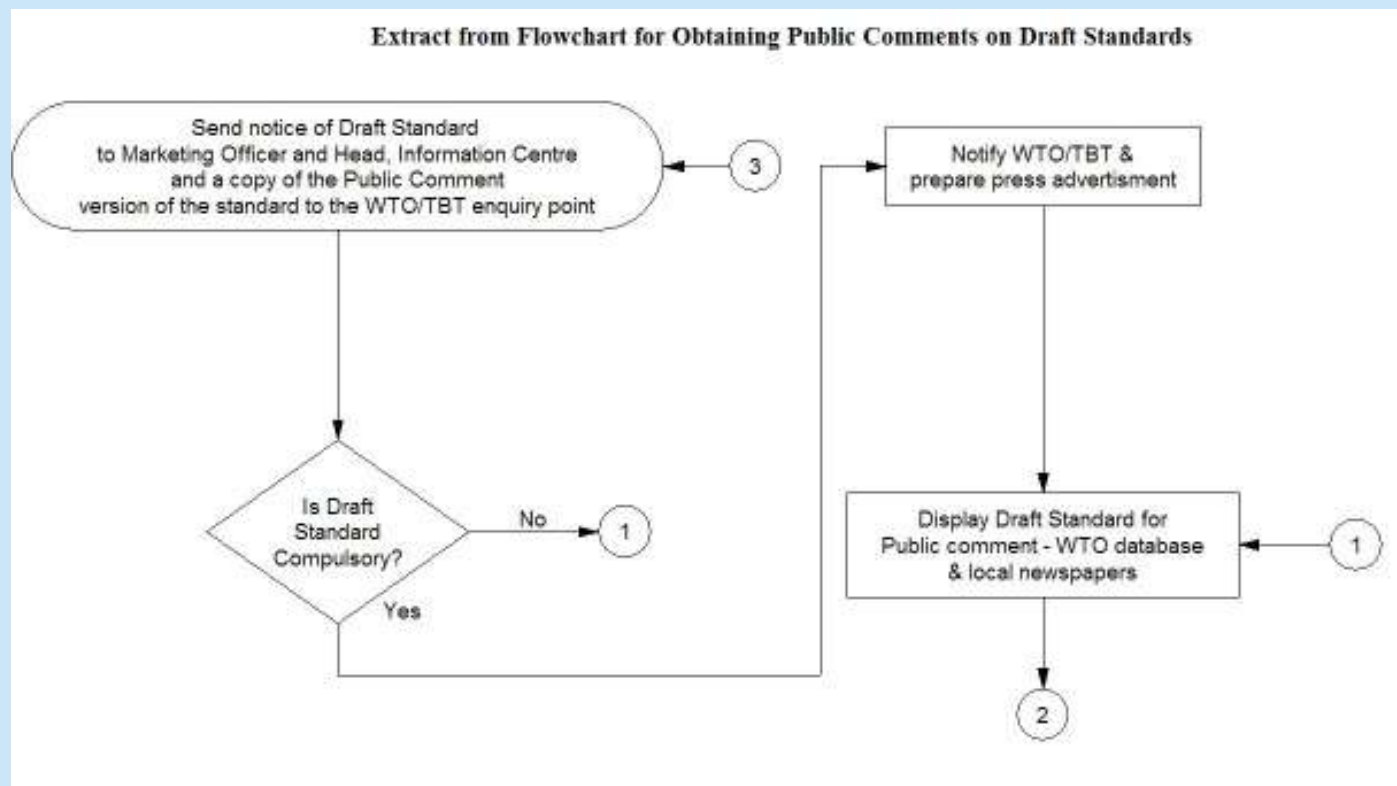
Extract from Flowchart for Obtaining Public Comments on Draft Standards

Send notice of Draft Standard to Marketing Officer and Head, Information Centre and a copy of the Public Comment version of the standard to the WTO/TBT enquiry point

3

Notify WTO/TBT & prepare press advertisment

Is Draft Standard Compulsory?

No

1

Yes

Display Draft Standard for Public comment - WTO database & local newspapers

1

2